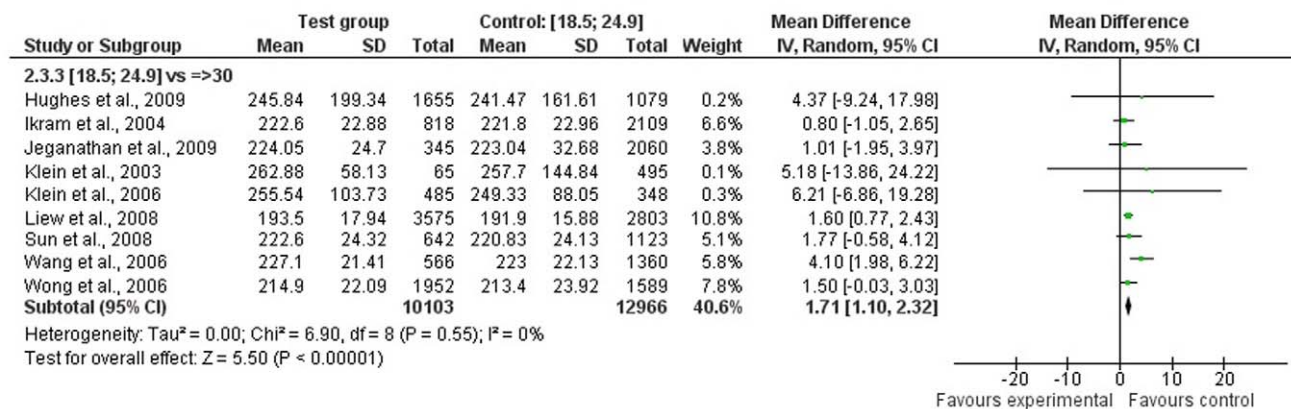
| Study or Subgroup | Test group Mean | Test group SD | Test group Total | Control: [18.5; 24.9] Mean | Control: [18.5; 24.9] SD | Control: [18.5; 24.9] Total | Weight | Mean Difference IV, Random, 95% CI |
|---|---|---|---|---|---|---|---|---|
| 2.3.3 [18.5; 24.9] vs =>30 | | | | | | | | |
| Hughes et al., 2009 | 245.84 | 199.34 | 1655 | 241.47 | 161.61 | 1079 | 0.2% | 4.37 [-9.24, 17.98] |
| Ikram et al., 2004 | 222.6 | 22.88 | 818 | 221.8 | 22.96 | 2109 | 6.6% | 0.80 [-1.05, 2.65] |
| Jeganathan et al., 2009 | 224.05 | 24.7 | 345 | 223.04 | 32.68 | 2060 | 3.8% | 1.01 [-1.95, 3.97] |
| Klein et al., 2003 | 262.88 | 58.13 | 65 | 257.7 | 144.84 | 495 | 0.1% | 5.18 [-13.86, 24.22] |
| Klein et al., 2006 | 255.54 | 103.73 | 485 | 249.33 | 88.05 | 348 | 0.3% | 6.21 [-6.86, 19.28] |
| Liew et al., 2008 | 193.5 | 17.94 | 3575 | 191.9 | 15.88 | 2803 | 10.8% | 1.60 [0.77, 2.43] |
| Sun et al., 2008 | 222.6 | 24.32 | 642 | 220.83 | 24.13 | 1123 | 5.1% | 1.77 [-0.58, 4.12] |
| Wang et al., 2006 | 227.1 | 21.41 | 566 | 223 | 22.13 | 1360 | 5.8% | 4.10 [1.98, 6.22] |
| Wong et al., 2006 | 214.9 | 22.09 | 1952 | 213.4 | 23.92 | 1589 | 7.8% | 1.50 [-0.03, 3.03] |
| Subtotal (95% CI) | | | 10103 | | | 12966 | 40.6% | 1.71 [1.10, 2.32] |

Heterogeneity: Tau² = 0.00; Chi² = 6.90, df = 8 (P = 0.55); I² = 0%
Test for overall effect: Z = 5.50 (P < 0.00001)

Mean Difference
IV, Random, 95% CI

-20 -10 0 10 20
Favours experimental Favours control